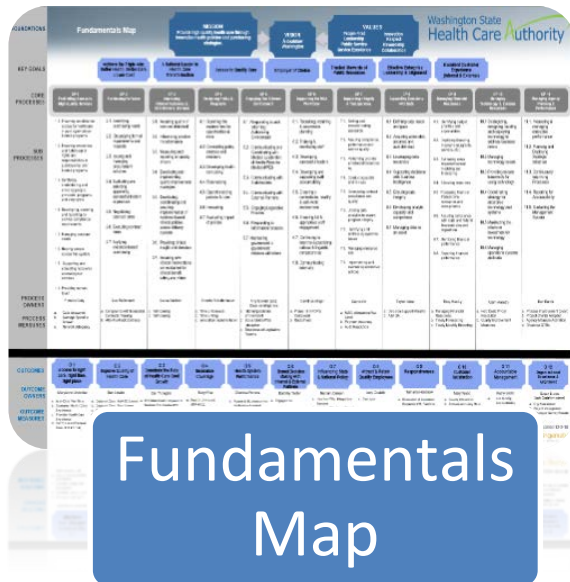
FOUNDATIONS

Fundamentals Map

MISSION

VISION

VALUES

Washington State Health Care Authority

KEY GOALS

CORE PROCESSES

SUB PROCESSES

PROCESS OWNER

PROCESS MEASURES

OUTCOMES

OUTCOME OWNERS

OUTCOME MEASURES

Fundamentals Map